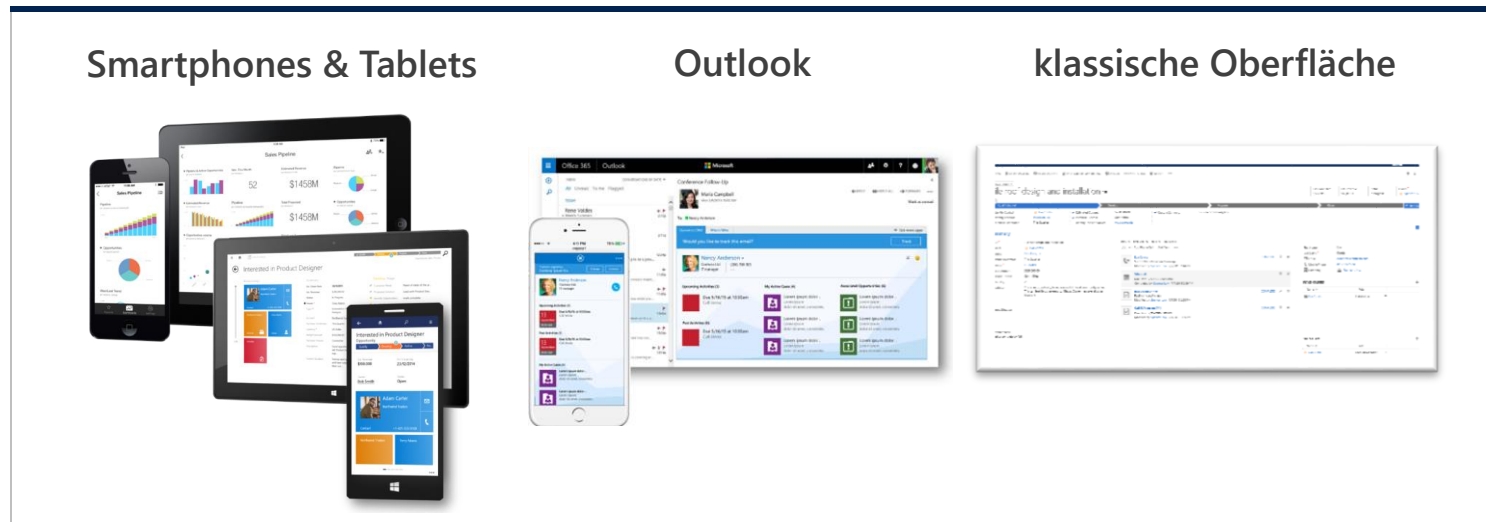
Smartphones & Tablets

Outlook

klassische Oberfläche

Sales Pipeline

52

$1458M

$1458M

Sales Pipeline

Interested in Product Designer

Interested in Product Designer

Adam Carter

Office 365 Outlook

Microsoft

Conference Follow Up

Nancy Anderson

Would you like to track this email?